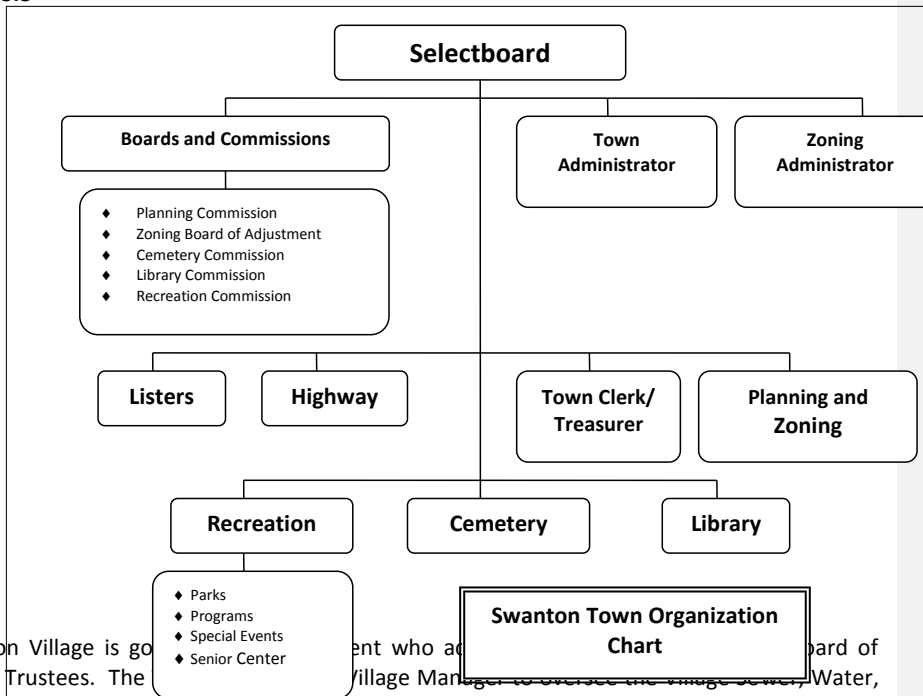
Selectboard

Boards and Commissions

- Planning Commission
- Zoning Board of Adjustment
- Cemetery Commission
- Library Commission
- Recreation Commission

Town Administrator

Zoning Administrator

Listers

Highway

Town Clerk/ Treasurer

Planning and Zoning

Recreation

Cemetery

Library

- Parks
- Programs
- Special Events
- Senior Center

Swanton Town Organization Chart

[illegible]n Village is go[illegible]ent who ac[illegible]oard of Trustees. The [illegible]Village Manag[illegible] Water,